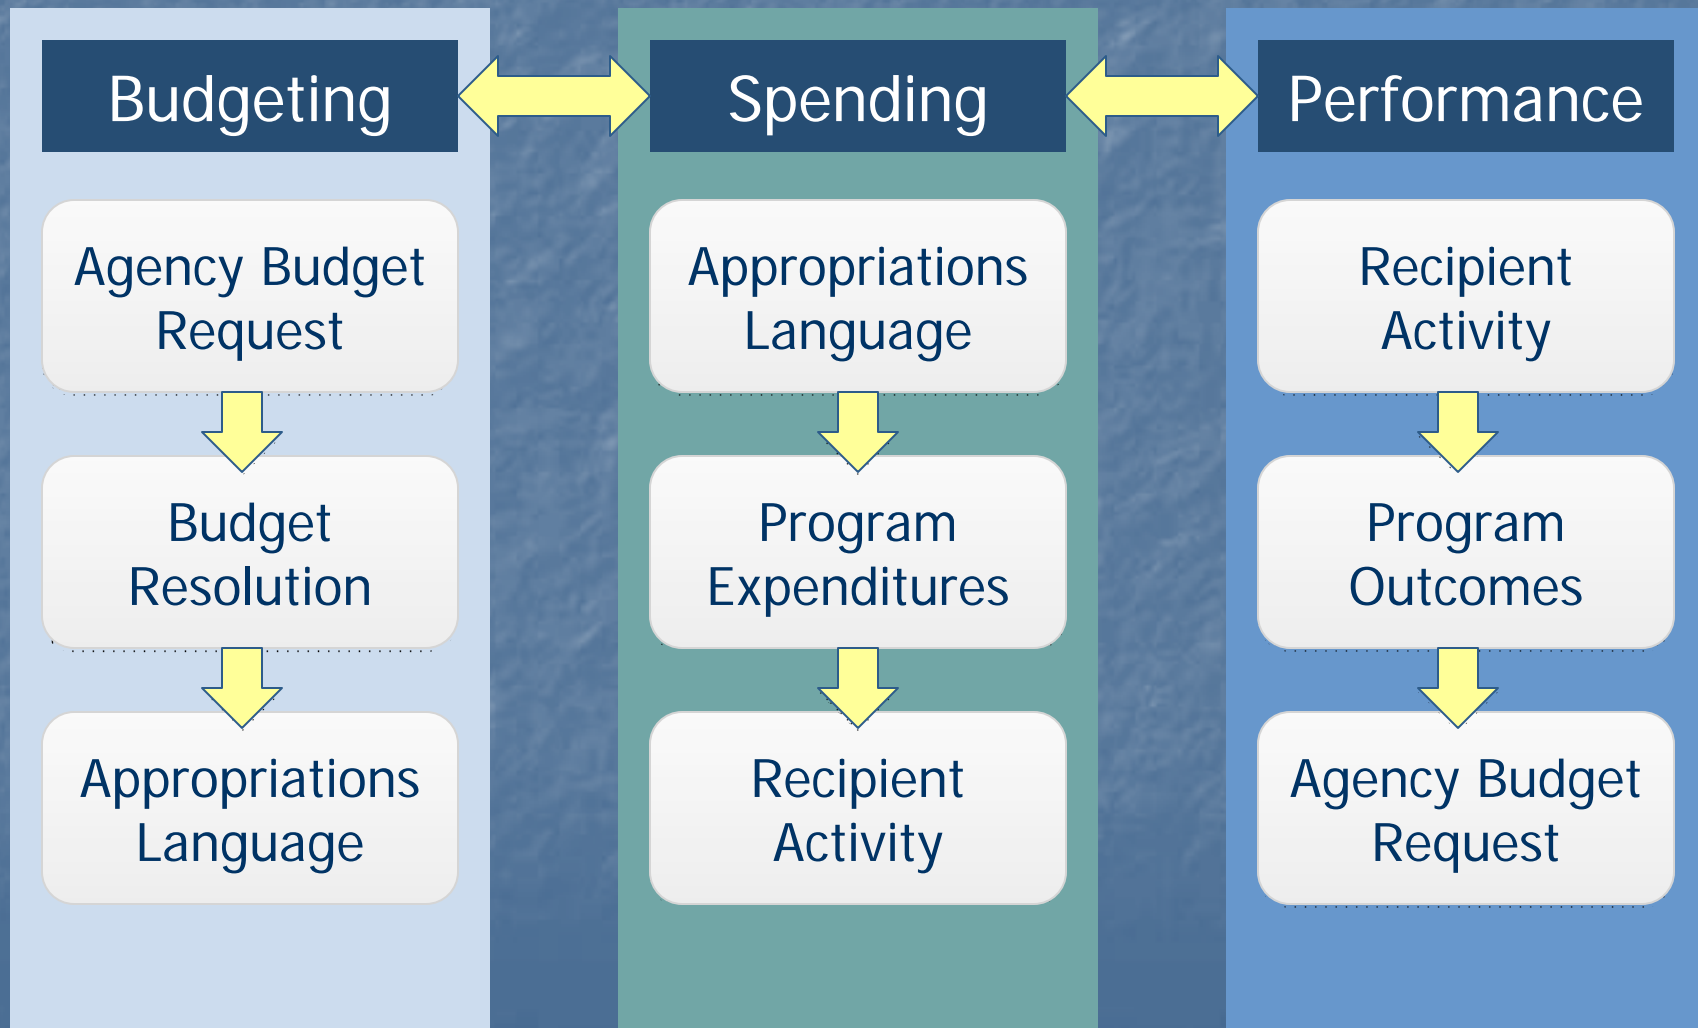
Budgeting

Agency Budget Request

Budget Resolution

Appropriations Language

Spending

Appropriations Language

Program Expenditures

Recipient Activity

Performance

Recipient Activity

Program Outcomes

Agency Budget Request